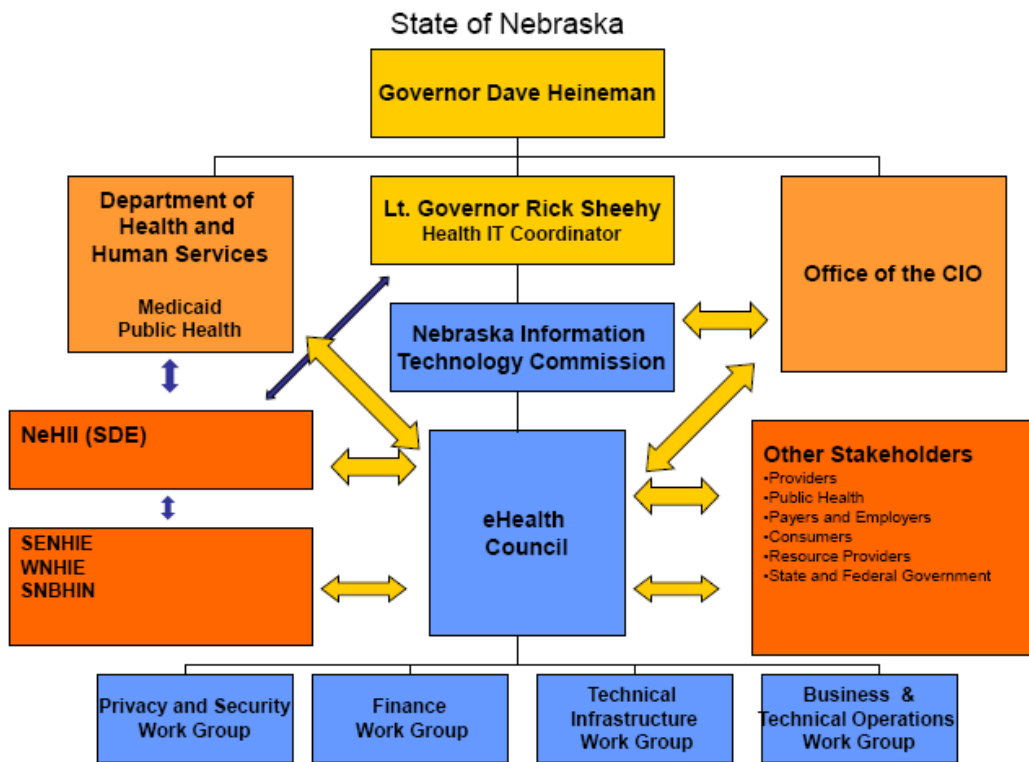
State of Nebraska

Governor Dave Heineman

Department of Health and Human Services

Medicaid
Public Health

Lt. Governor Rick Sheehy
Health IT Coordinator

Office of the CIO

Nebraska Information Technology Commission

NeHII (SDE)

SENHIE
WNHIE
SNBHIN

eHealth Council

Other Stakeholders
•Providers
•Public Health
•Payers and Employers
•Consumers
•Resource Providers
•State and Federal Government

Privacy and Security Work Group

Finance Work Group

Technical Infrastructure Work Group

Business & Technical Operations Work Group